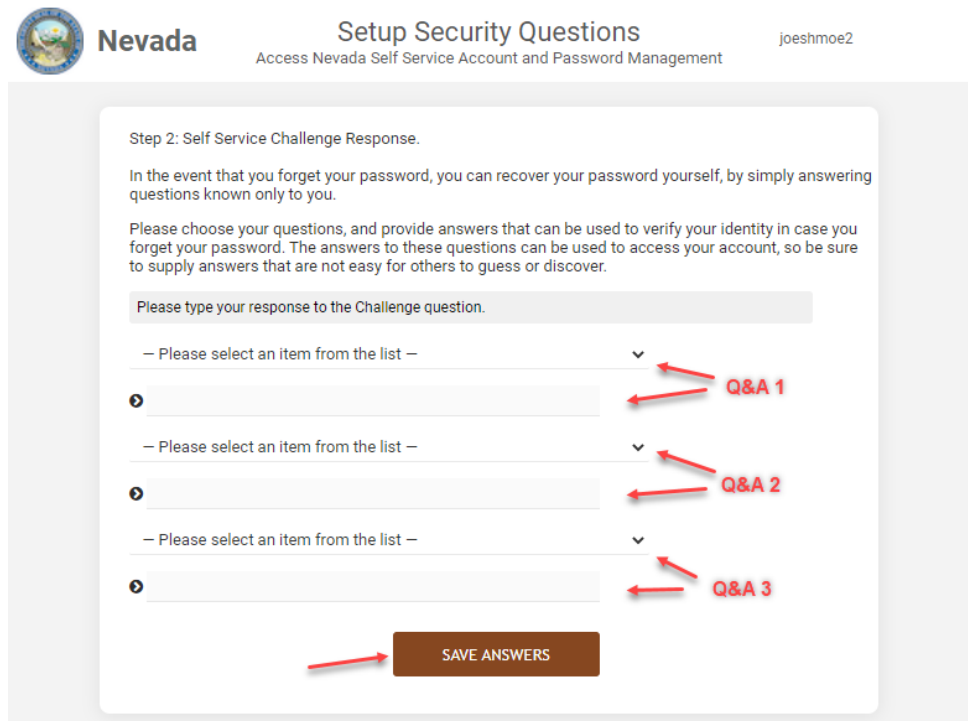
Nevada

Setup Security Questions
Access Nevada Self Service Account and Password Management

joeshmoe2

Step 2: Self Service Challenge Response.

In the event that you forget your password, you can recover your password yourself, by simply answering questions known only to you.

Please choose your questions, and provide answers that can be used to verify your identity in case you forget your password. The answers to these questions can be used to access your account, so be sure to supply answers that are not easy for others to guess or discover.

Please type your response to the Challenge question.

— Please select an item from the list —

Q&A 1

— Please select an item from the list —

Q&A 2

— Please select an item from the list —

Q&A 3

SAVE ANSWERS